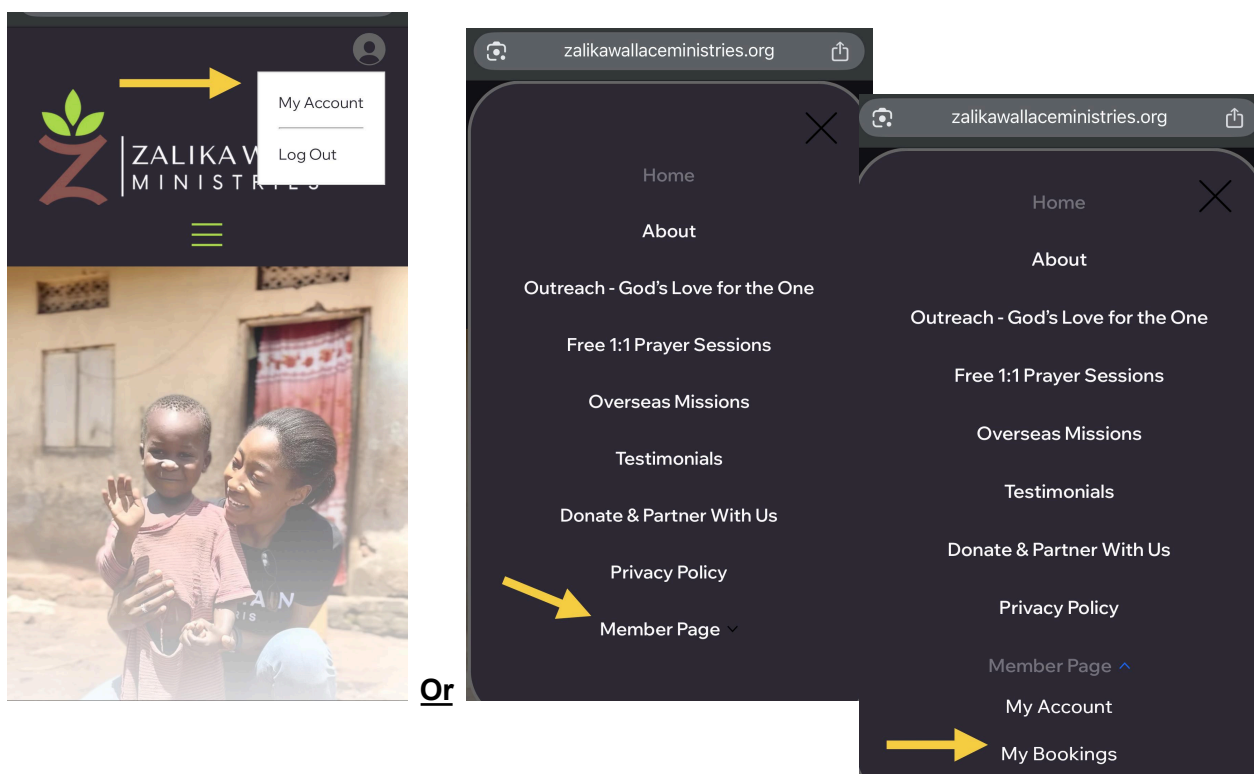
My Account

Log Out

ZALIKA W

MINISTR

AIN

Or

zalikawallaceministries.org

Home

About

Outreach - God's Love for the One

Free 1:1 Prayer Sessions

Overseas Missions

Testimonials

Donate & Partner With Us

Privacy Policy

Member Page

zalikawallaceministries.org

Home

About

Outreach - God's Love for the One

Free 1:1 Prayer Sessions

Overseas Missions

Testimonials

Donate & Partner With Us

Privacy Policy

Member Page

My Account

My Bookings